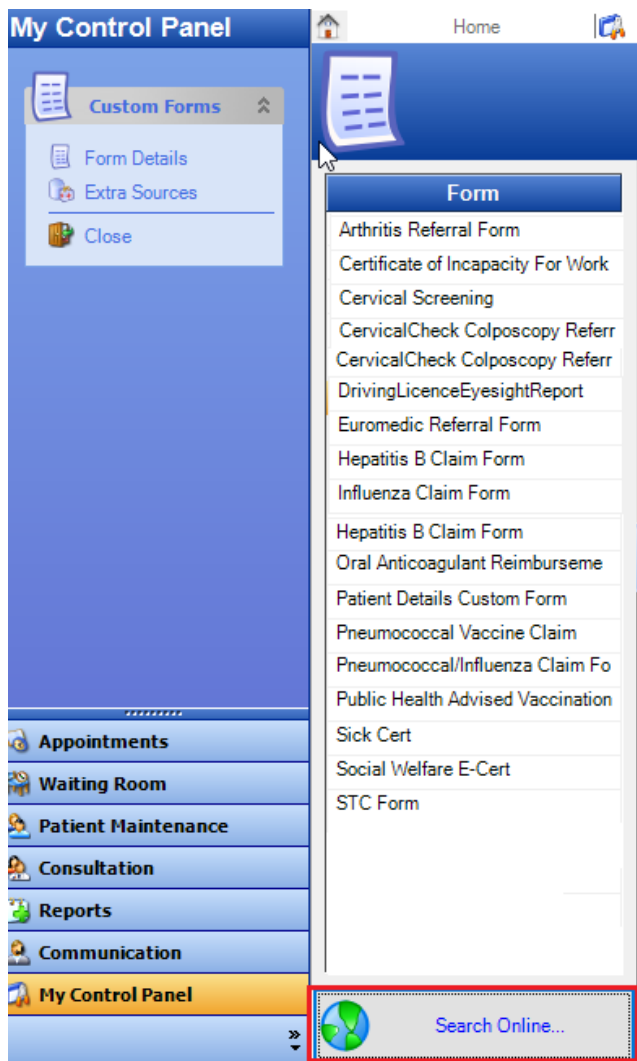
My Control Panel

Custom Forms

Form Details
Extra Sources
Close

Appointments
Waiting Room
Patient Maintenance
Consultation
Reports
Communication
My Control Panel

Home

| Form |
|---|
| Arthritis Referral Form |
| Certificate of Incapacity For Work |
| Cervical Screening |
| CervicalCheck Colposcopy Referr |
| CervicalCheck Colposcopy Referr |
| DrivingLicenceEyesightReport |
| Euromedic Referral Form |
| Hepatitis B Claim Form |
| Influenza Claim Form |
| Hepatitis B Claim Form |
| Oral Anticoagulant Reimburseme |
| Patient Details Custom Form |
| Pneumococcal Vaccine Claim |
| Pneumococcal/Influenza Claim Fo |
| Public Health Advised Vaccination |
| Sick Cert |
| Social Welfare E-Cert |
| STC Form |

Search Online...